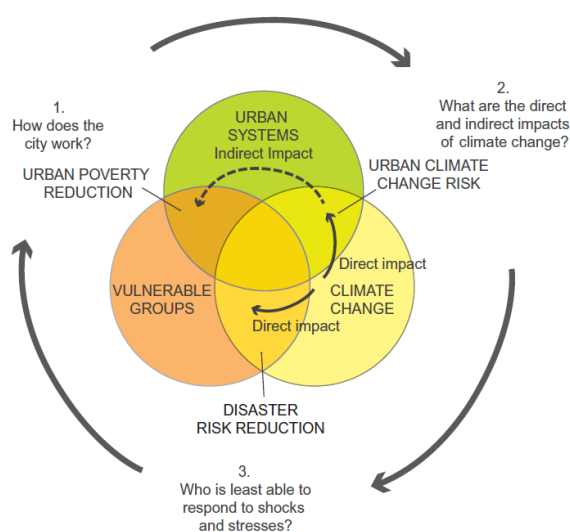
1.
How does the city work?

2.
What are the direct and indirect impacts of climate change?

URBAN SYSTEMS
Indirect Impact

URBAN POVERTY REDUCTION

URBAN CLIMATE CHANGE RISK

Direct impact

VULNERABLE GROUPS

CLIMATE CHANGE

Direct impact

DISASTER RISK REDUCTION

3.
Who is least able to respond to shocks and stresses?